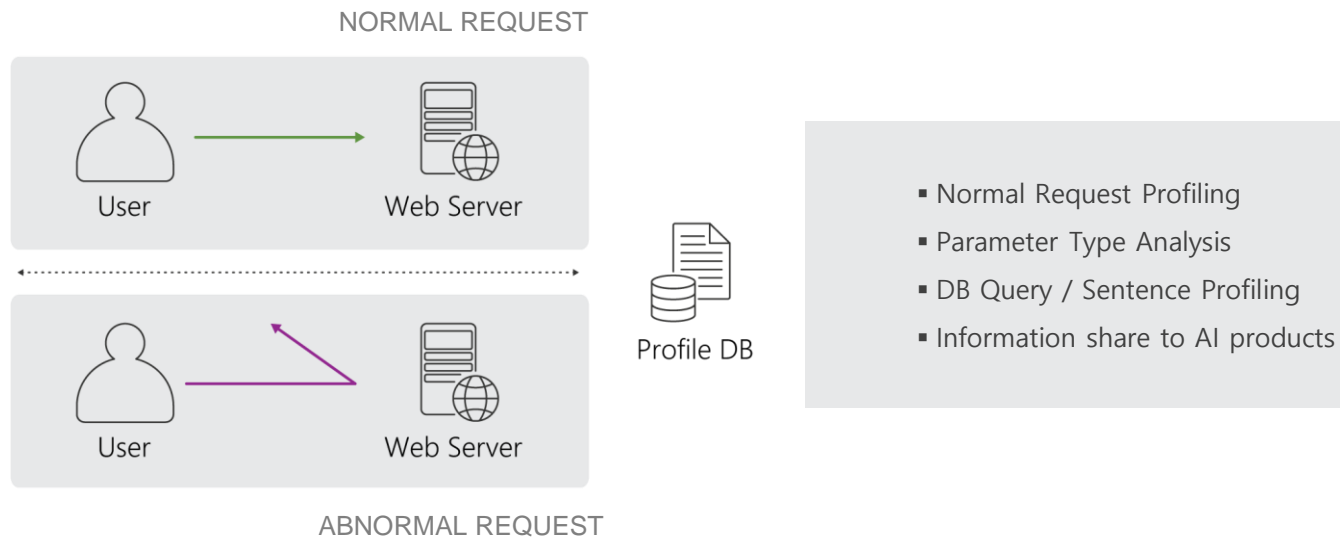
NORMAL REQUEST

User

Web Server

User

Web Server

ABNORMAL REQUEST

Profile DB

- Normal Request Profiling
- Parameter Type Analysis
- DB Query / Sentence Profiling
- Information share to AI products